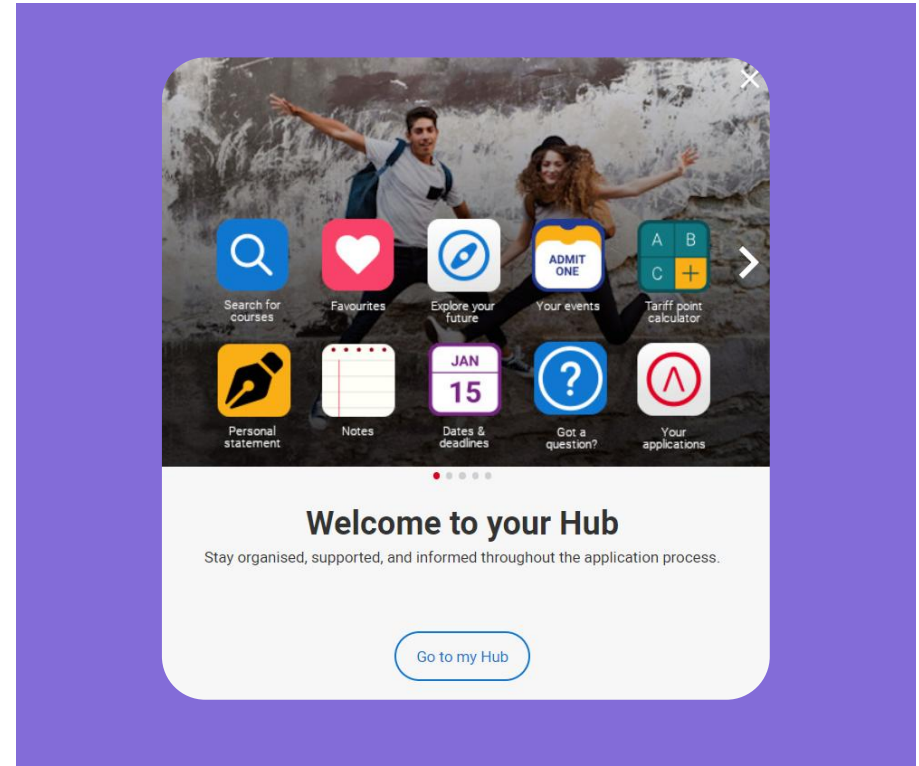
Search for courses

Favourites

Explore your future

ADMIT ONE

Your events

A B C +

Tariff point calculator

Personal statement

Notes

JAN 15

Dates & deadlines

?

Got a question?

Your applications

Welcome to your Hub

Stay organised, supported, and informed throughout the application process.

Go to my Hub